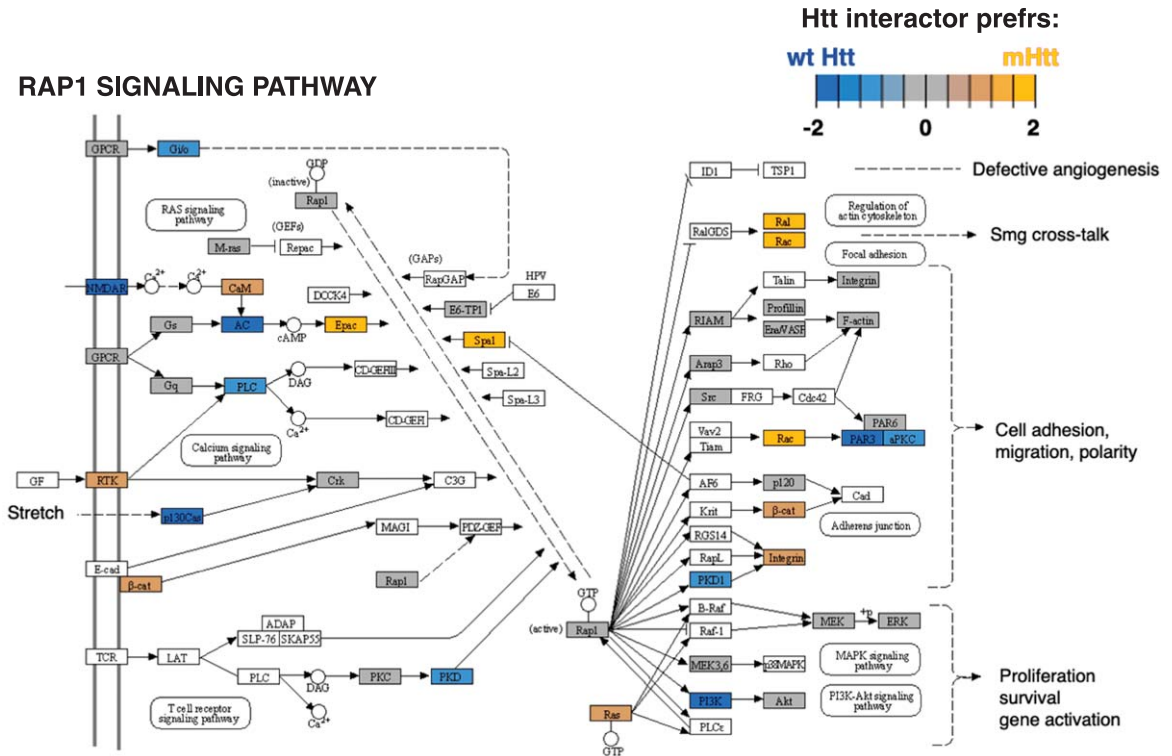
Htt interactor prefrs:
wt Htt
mHtt
-2
0
2

RAP1 SIGNALING PATHWAY

GPCR
Gi/o
GDP
(inactive)
Rap1
RAS signaling pathway
(GEFs)
M-ras
Repac
(GAPs)
RapGAP
HPV
E6
NMDAR
$Ca^{2+}$
$Ca^{2+}$
CaM
DOCK4
E6-TP1
Gs
AC
cAMP
Epac
Spa1
GPCR
DAG
CD-GEFII
Spa-L2
Gq
PLC
Spa-L3
$Ca^{2+}$
CD-GEFI
Calcium signaling pathway
GF
RTK
Crk
C3G
Stretch
p130Cas
MAGI
PDZ-GEF
E-cad
β-cat
Rap1
ADAP
SLP-76
SKAP55
GTP
(active)
Rap1
TCR
LAT
PLC
DAG
PKC
PKD
$Ca^{2+}$
T cell receptor signaling pathway
Ras
GTP

ID1
TSP1
Defective angiogenesis
RalGDS
Ral
Rac
Regulation of actin cytoskeleton
Smg cross-talk
Focal adhesion
Talin
Integrin
RIAM
Profillin
Ena/VASP
F-actin
Arap3
Rho
Src
FRG
Cdc42
PAR6
Vav2
Tiam
Rac
PAR3
aPKC
Cell adhesion, migration, polarity
AF6
p120
Cad
Krit
β-cat
Adherens junction
RGS14
RapL
Integrin
PKD1
B-Raf
MEK
+p
ERK
Raf-1
MEK3,6
p38MAPK
MAPK signaling pathway
PI3K
Akt
PI3K-Akt signaling pathway
PLCε
Proliferation survival gene activation